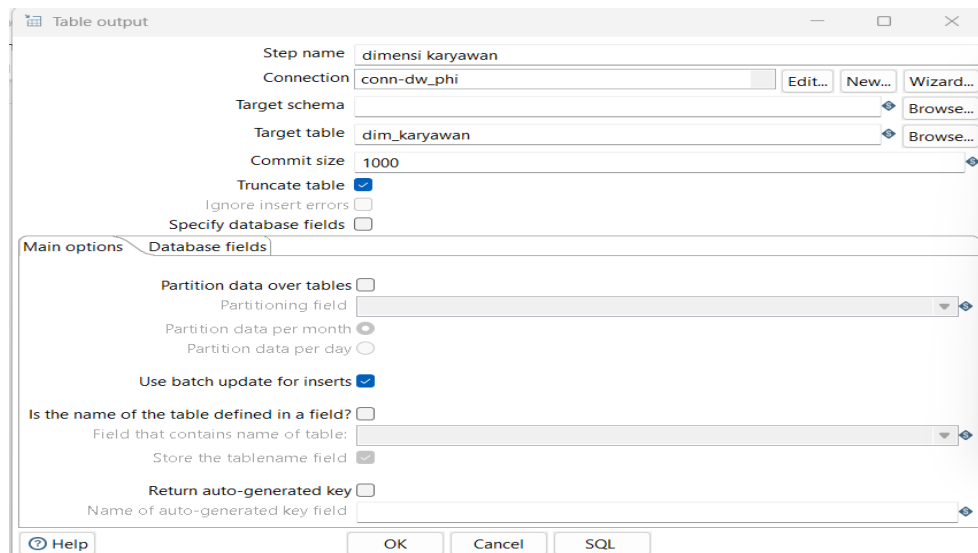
Table output

Step name dimensi karyawan
Connection conn-dw_phi Edit... New... Wizard...
Target schema Browse...
Target table dim_karyawan Browse...
Commit size 1000
Truncate table
Ignore insert errors
Specify database fields

Main options Database fields

Partition data over tables
Partitioning field
Partition data per month
Partition data per day

Use batch update for inserts

Is the name of the table defined in a field?
Field that contains name of table:
Store the tablename field

Return auto-generated key
Name of auto-generated key field

Help OK Cancel SQL